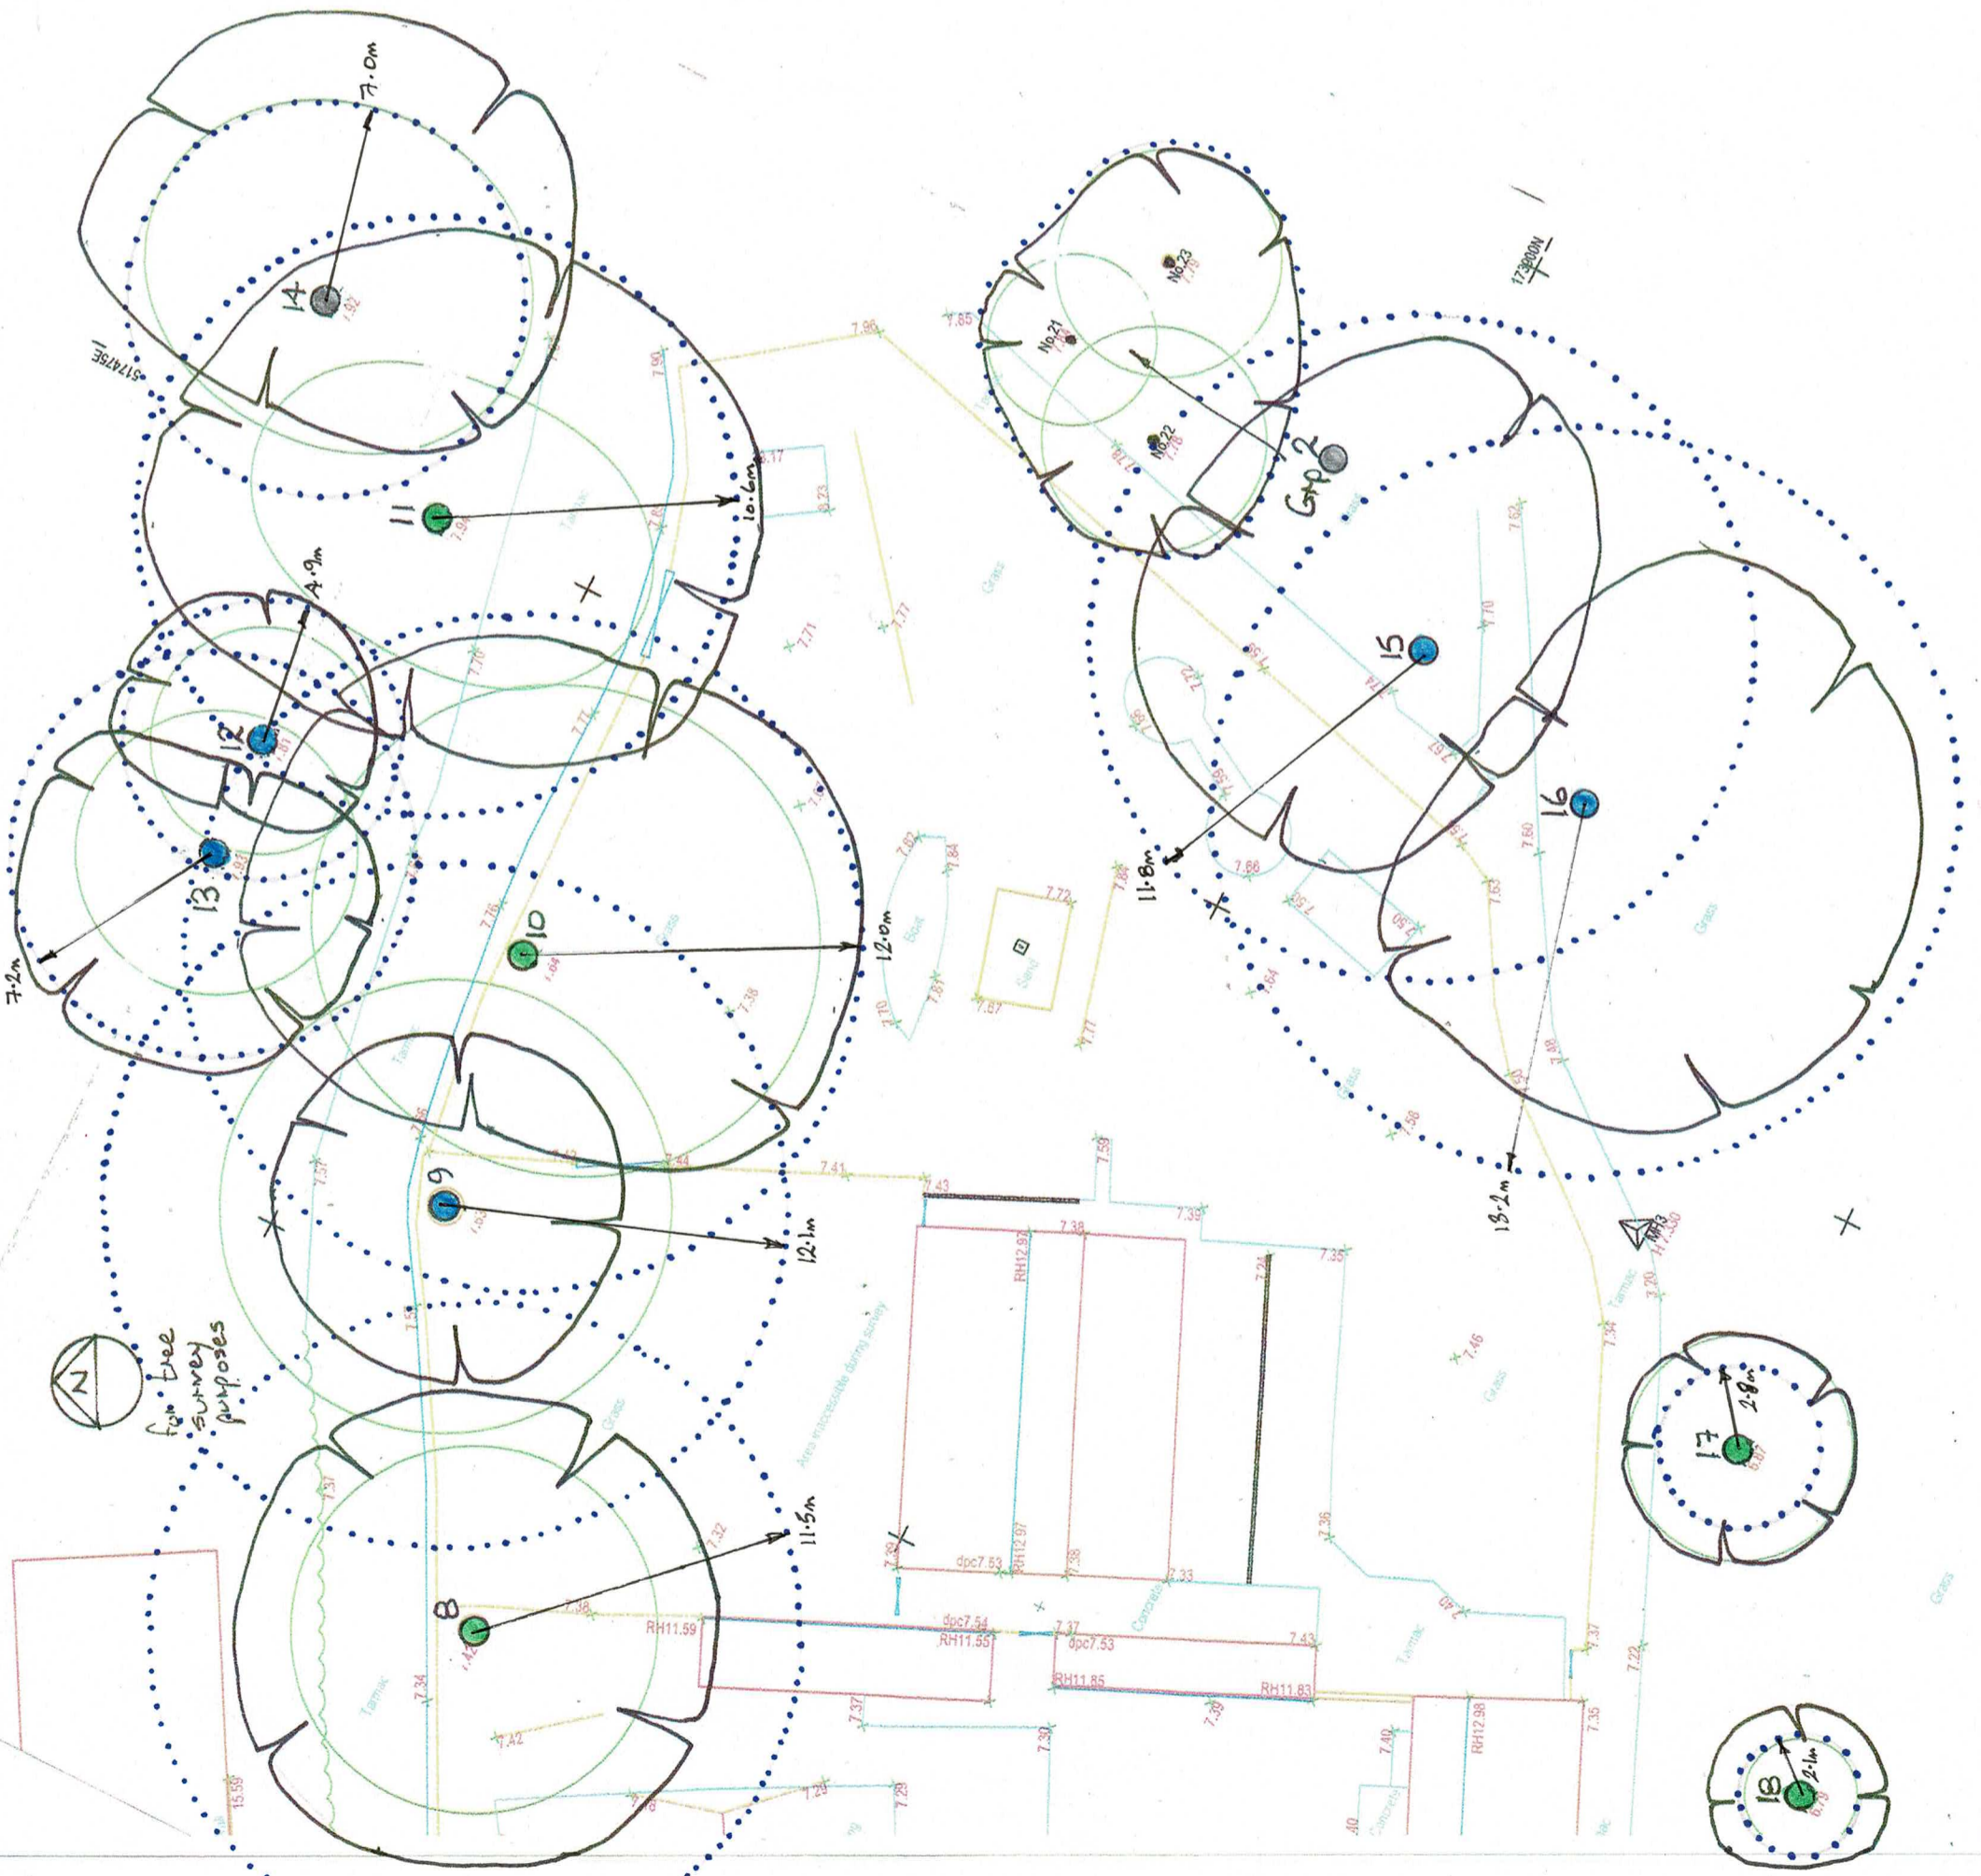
7.0m
14
7.92
517475E
11
7.94
10.6m
4.9m
12
7.81
13
7.93
7.2m
10
7.84
12.0m
9
7.53
12.1m
8
7.42
11.5m
N
for tree survey purposes
No.23
7.79
No.21
7.84
No.22
7.78
G1
G2
173900N
15
11.8m
16
13.2m
17
6.87
2.8m
18
6.79
2.1m
7.96
7.85
7.90
8.17
8.23
7.77
7.71
7.70
7.71
7.76
7.82
7.84
7.72
7.86
Sand
7.67
7.77
7.81
7.70
7.38
7.56
7.66
7.52
7.50
7.64
7.58
7.63
7.60
7.48
7.62
7.70
7.61
7.74
7.59
7.43
7.44
7.41
7.43
7.59
7.38
7.39
7.35
7.24
RH12.97
RH12.97
7.38
7.33
dpc7.53
7.39
7.37
7.37
7.32
7.38
RH11.59
dpc7.54
RH11.55
7.37
dpc7.53
7.43
RH11.85
RH11.83
7.34
7.42
7.37
7.30
7.39
7.40
RH12.98
7.35
7.37
7.22
7.36
7.46
7.34
7.20
MH3
7.29
7.29
15.59
Tarmac
Grass
Soil
Concrete
Area inaccessible during survey